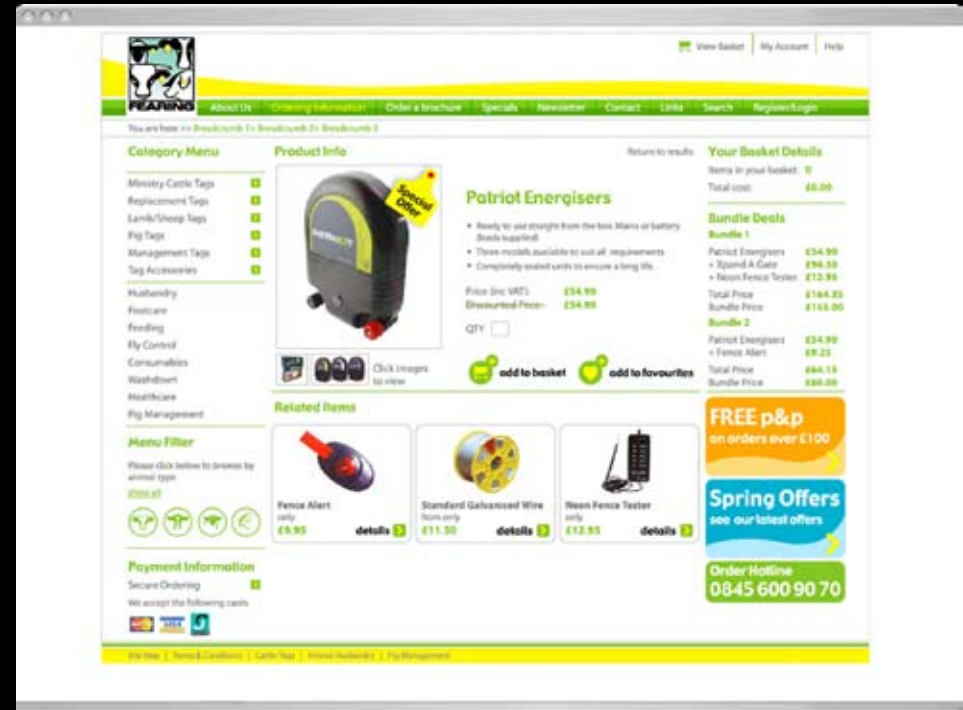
View Basket | My Account | Help

FEARING

About Us | Ordering Information | Order a brochure | Specials | Newsletter | Contact | Links | Search | Register/Login

You are here: >> Breadcrumb 1> Breadcrumb 2> Breadcrumb 3

Category Menu

Ministry Cattle Tags
Replacement Tags
Lamb/Sheep Tags
Pig Tags
Management Tags
Tag Accessories

Husbandry
Footcare
Feeding
Fly Control
Consumables
Washdown
Healthcare
Pig Management

Menu Filter

Please click below to browse by animal type

show all

Payment Information

Secure Ordering

We accept the following cards

Product Info

Return to results

Special Offer

Patriot Energisers

• Ready to use straight from the box. Mains or battery (leads supplied)
• Three models available to suit all requirements
• Completely sealed units to ensure a long life.

Price (inc VAT): £54.99
Discounted Price: £54.99

QTY

Click images to view

add to basket

add to favourites

Related Items

Fence Alert
only
£9.95
details

Standard Galvanised Wire
from only
£11.50
details

Neon Fence Tester
only
£12.95
details

Your Basket Details

Items in your basket: 0
Total cost: £0.00

Bundle Deals

Bundle 1

Patriot Energisers £54.99
+ Xpand A Gate £96.50
+ Neon Fence Tester £12.95

Total Price £164.35
Bundle Price £155.00

Bundle 2

Patriot Energisers £54.99
+ Fence Alert £9.25

Total Price £64.15
Bundle Price £60.00

FREE p&p
on orders over £100

Spring Offers
see our latest offers

Order Hotline
0845 600 90 70

Site Map | Terms & Conditions | Cattle Tags | Animal Husbandry | Pig Management